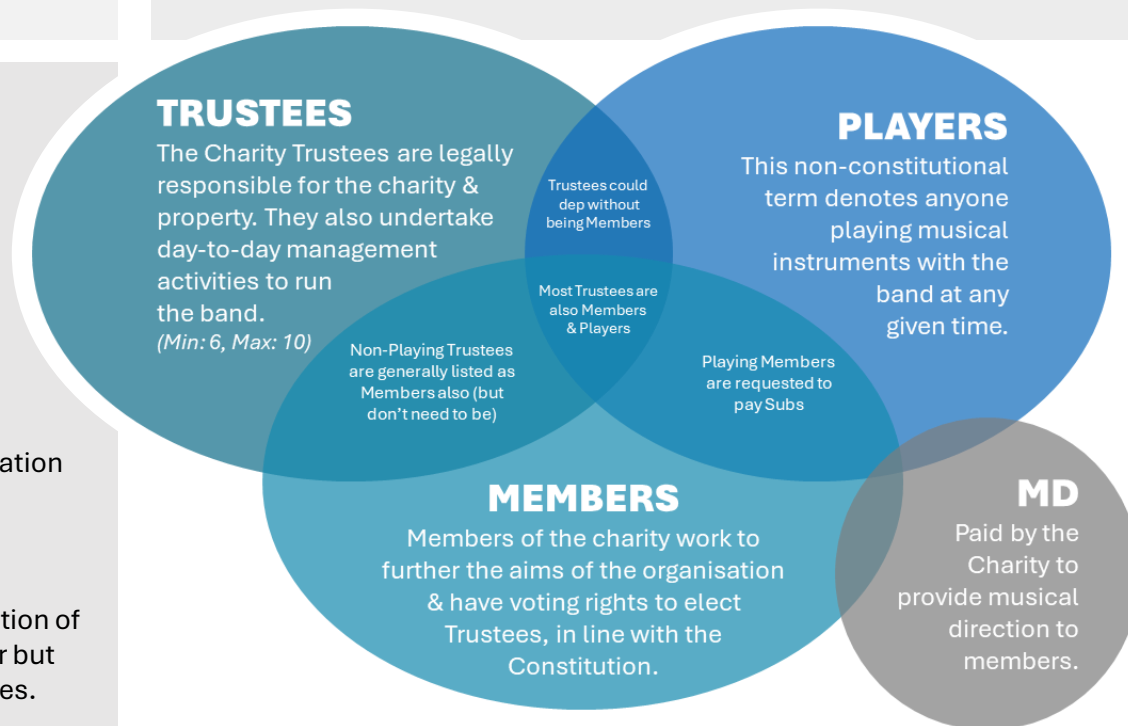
ation

tion of
r but
es.

TRUSTEES
The Charity Trustees are legally responsible for the charity & property. They also undertake day-to-day management activities to run the band.
(Min: 6, Max: 10)

Trustees could dep without being Members

PLAYERS
This non-constitutional term denotes anyone playing musical instruments with the band at any given time.

Most Trustees are also Members & Players

Non-Playing Trustees are generally listed as Members also (but don't need to be)

Playing Members are requested to pay Subs

MEMBERS
Members of the charity work to further the aims of the organisation & have voting rights to elect Trustees, in line with the Constitution.

MD
Paid by the Charity to provide musical direction to members.